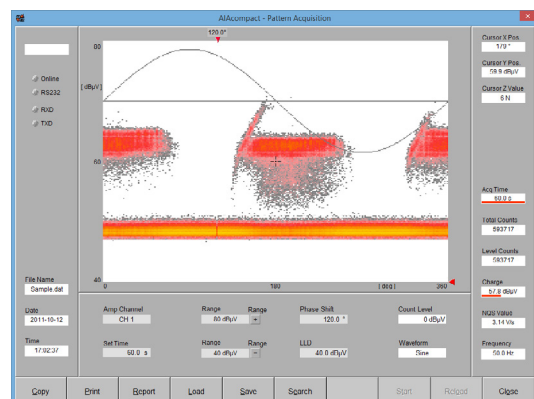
AIAcompact - Pattern Acquisition

Online
RS232
RXD
TXD

120.0°

80
[ dBµV ]
60
40

0
180
[ deg ]
360

Cursor X Pos.
179 °
Cursor Y Pos.
59.9 dBµV
Cursor Z Value
6 N

Acq Time
60.0 s
Total Counts
593717
Level Counts
593717
Charge
57.8 dBµV
NQS Value
3.14 V/s
Frequency
50.0 Hz

File Name
Sample.dat
Date
2011-10-12
Time
17:02:37

Amp Channel
CH 1
Range
80 dBµV
Range
Set Time
60.0 s
Range
40 dBµV
Phase Shift
120.0 °
LLD
40.0 dBµV
Count Level
0 dBµV
Waveform
Sine

Copy
Print
Report
Load
Save
Search
Start
Reload
Close